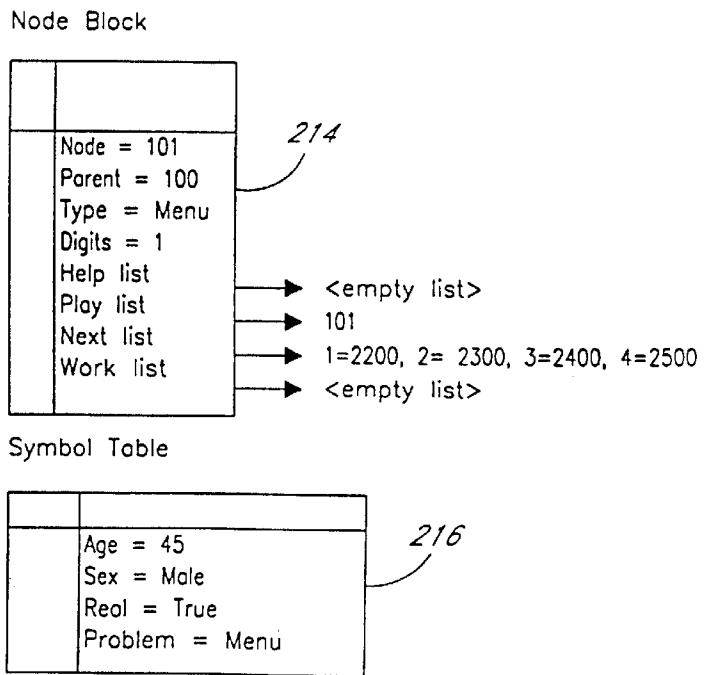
Node Block

Node = 101
Parent = 100
Type = Menu
Digits = 1
Help list
Play list
Next list
Work list

214

<empty list>
101
1=2200, 2= 2300, 3=2400, 4=2500
<empty list>

Symbol Table

Age = 45
Sex = Male
Real = True
Problem = Menu

216